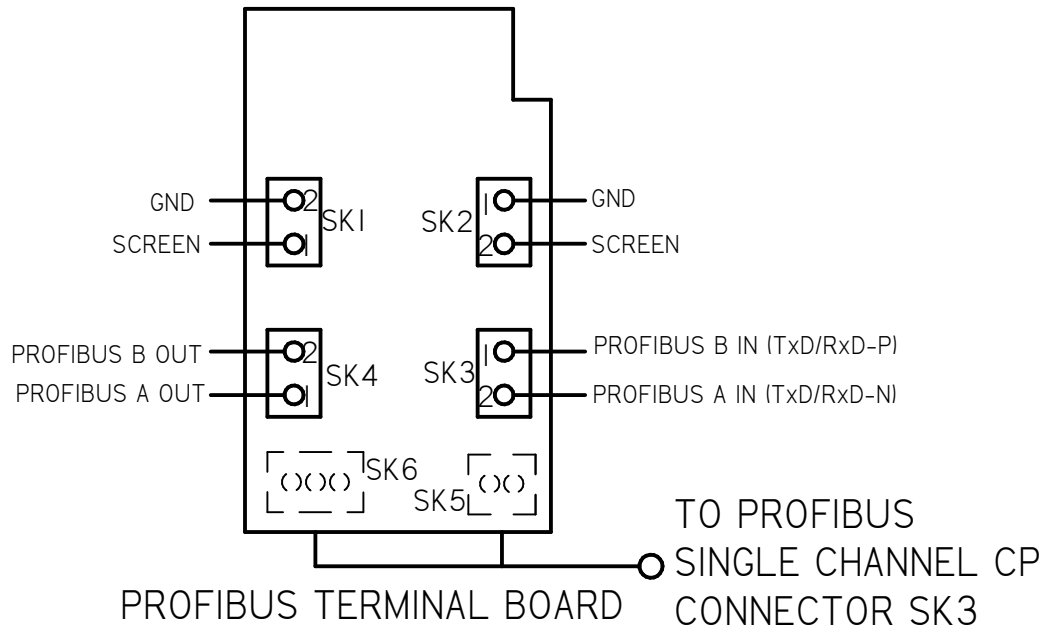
GND
SCREEN
2
1
SK1
SK2
1
2
GND
SCREEN

PROFIBUS B OUT
PROFIBUS A OUT
2
1
SK4
SK3
1
2
PROFIBUS B IN (TxD/RxD-P)
PROFIBUS A IN (TxD/RxD-N)

SK6
SK5

TO PROFIBUS SINGLE CHANNEL CP CONNECTOR SK3

PROFIBUS TERMINAL BOARD